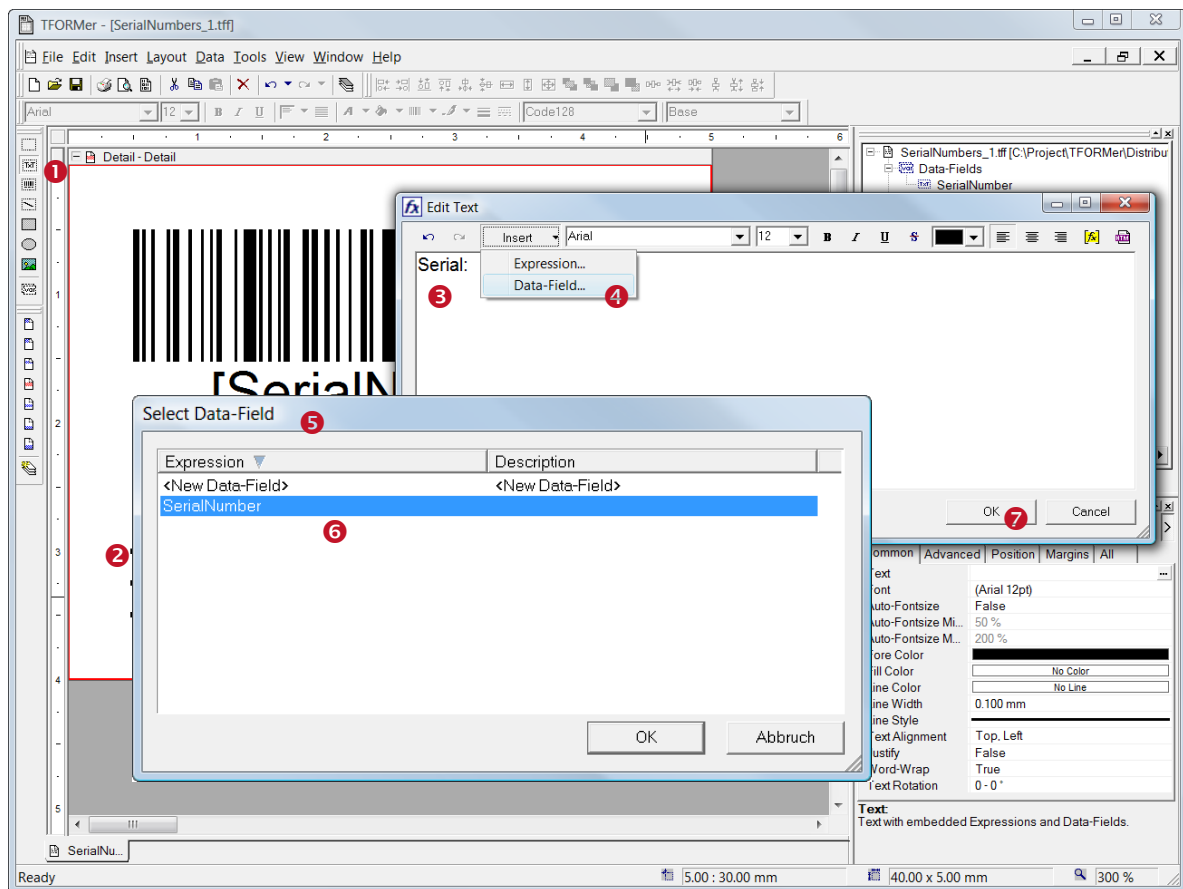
TFORMer - [SerialNumbers_1.tff]

File Edit Insert Layout Data Tools View Window Help

Arial 12 B I U Code128 Base

1 2 3 4 5 6

Detail - Detail

1

[SerialN

2

SerialNumbers_1.tff [C:\Project\TFORMer\Distribu
Data-Fields
SerialNumber

Edit Text

Insert Arial 12 B I U S

Serial:

Expression...
Data-Field...

3 4

OK 7 Cancel

Select Data-Field 5

| Expression | Description |
|---|---|
| <New Data-Field> | <New Data-Field> |
| SerialNumber | |

6

OK Abbruch

Common Advanced Position Margins All

| Text | ... |
|---|---|
| Font | (Arial 12pt) |
| Auto-Fontsize | False |
| Auto-Fontsize Mi... | 50 % |
| Auto-Fontsize M... | 200 % |
| Fore Color | |
| Fill Color | No Color |
| Line Color | No Line |
| Line Width | 0.100 mm |
| Line Style | |
| Text Alignment | Top, Left |
| Justify | False |
| Word-Wrap | True |
| Text Rotation | 0 - 0 ° |

Text
Text with embedded Expressions and Data-Fields.

SerialNu...

Ready 5.00 : 30.00 mm 40.00 x 5.00 mm 300 %